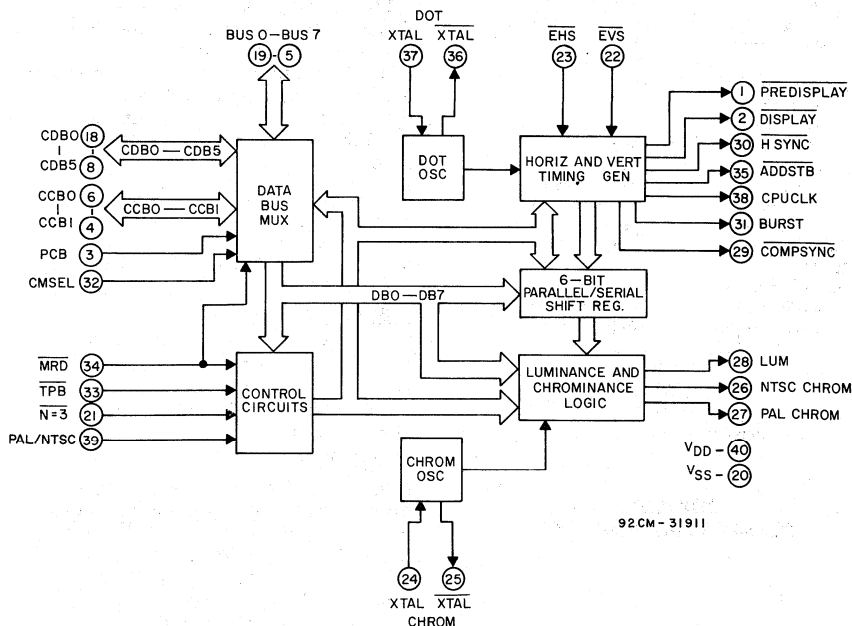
BUS 0 – BUS 7
19 5

DOT
XTAL $\overline{XTAL}$
37 36

$\overline{EHS}$ $\overline{EVS}$
23 22

CDB0 18
CDB5 8
CDB0 — CDB5

CCB0 6
CCB1 4
CCB0 — CCB1

PCB 3
CMSEL 32

DATA BUS MUX

DOT OSC

HORIZ AND VERT TIMING GEN

1 $\overline{PREDISPLAY}$
2 $\overline{DISPLAY}$
30 $\overline{H SYNC}$
35 $\overline{ADDSTB}$
38 CPUCLK
31 BURST
29 $\overline{COMPSYNC}$

DB0—DB7

6-BIT PARALLEL/SERIAL SHIFT REG.

$\overline{MRD}$ 34
$\overline{TPB}$ 33
$\overline{N=3}$ 21
PAL/NTSC 39

CONTROL CIRCUITS

LUMINANCE AND CHROMINANCE LOGIC

28 LUM
26 NTSC CHROM
27 PAL CHROM

$V_{DD}$ - 40
$V_{SS}$ - 20

CHROM OSC

92CM-31911

24 25
XTAL $\overline{XTAL}$
CHROM